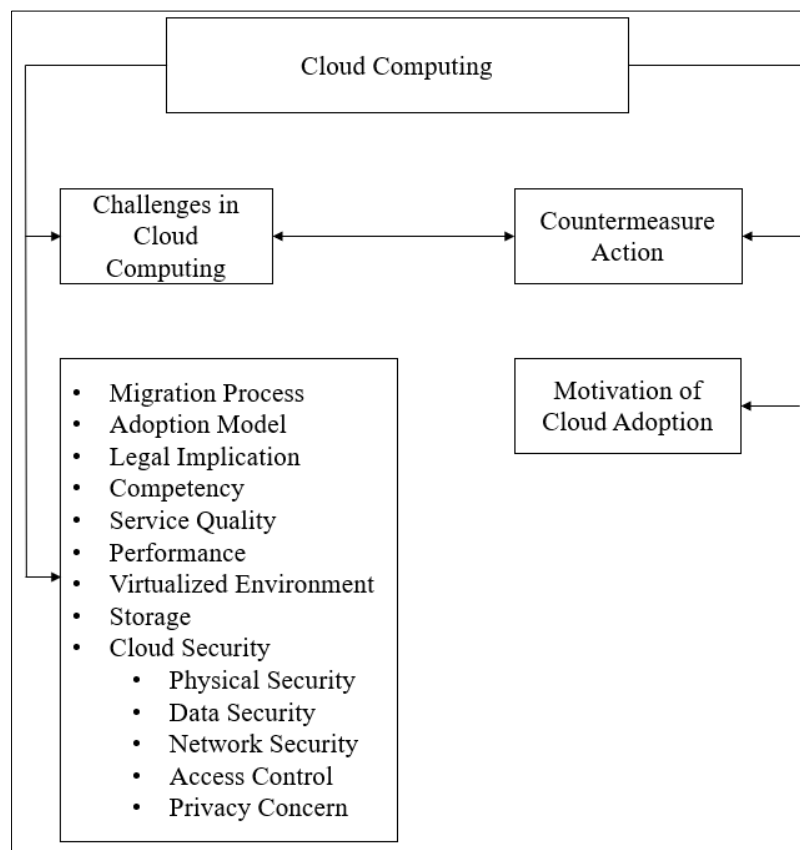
Cloud Computing

Challenges in Cloud Computing

Countermeasure Action

- Migration Process
- Adoption Model
- Legal Implication
- Competency
- Service Quality
- Performance
- Virtualized Environment
- Storage
- Cloud Security
  - Physical Security
  - Data Security
  - Network Security
  - Access Control
  - Privacy Concern

Motivation of Cloud Adoption